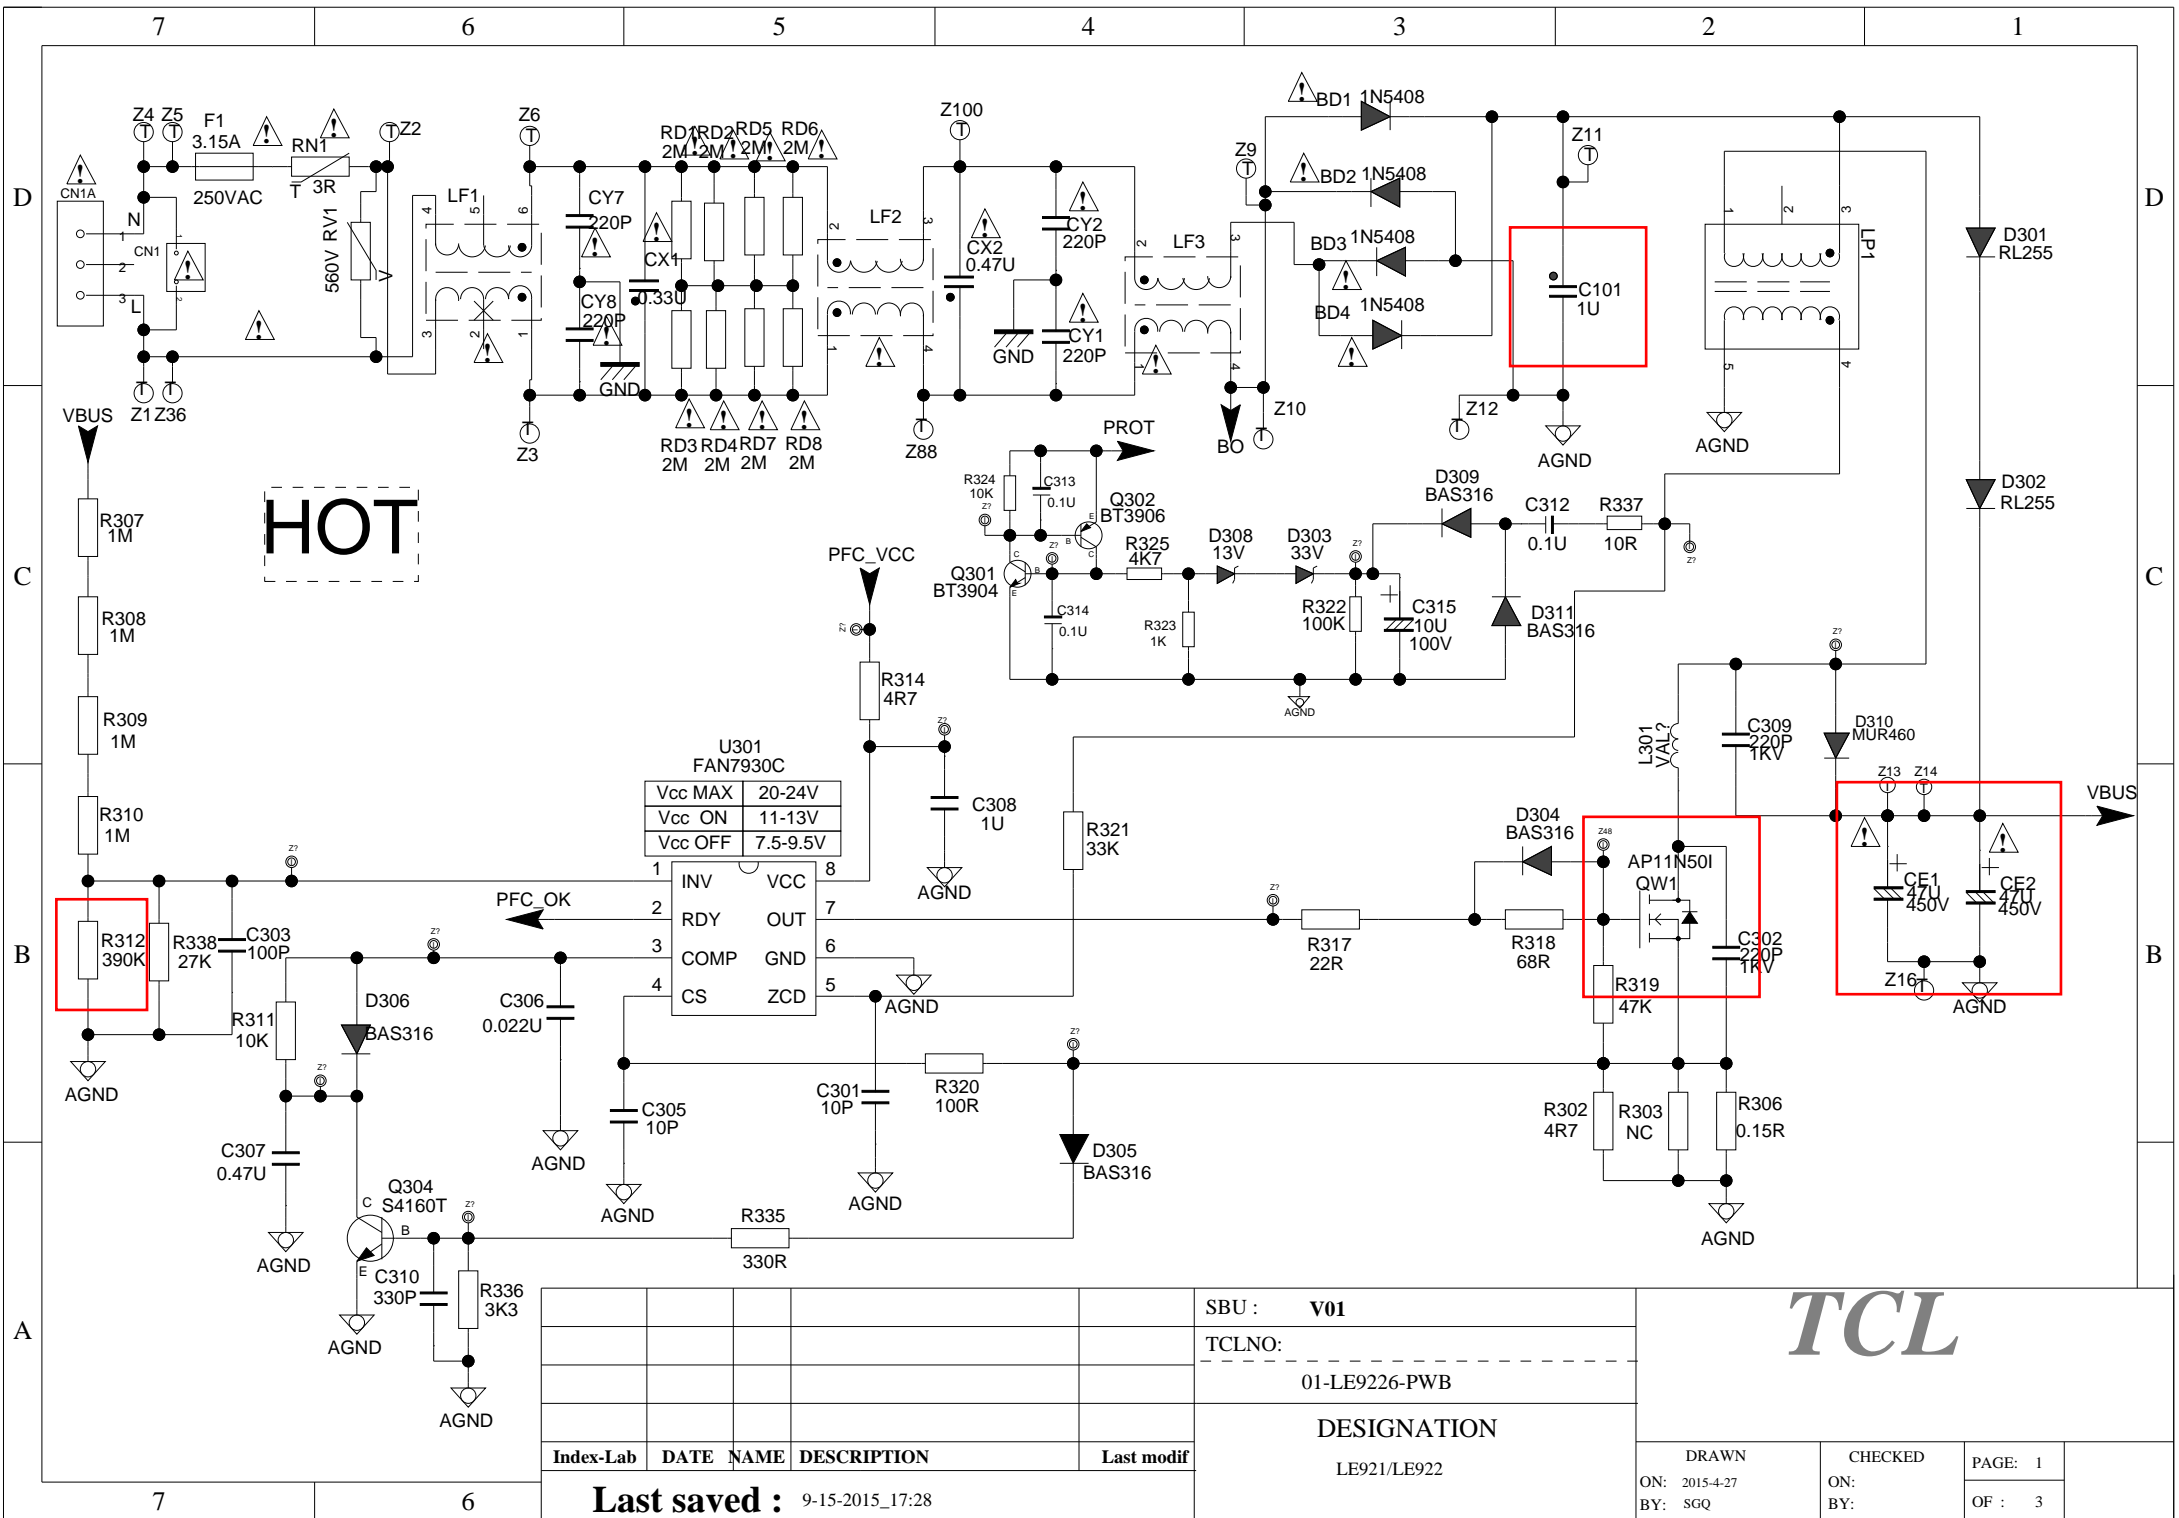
7 6 5 4 3 2 1

D

Z4 Z5 F1 3.15A 250VAC RN1 T 3R Z2 CN1A N CN1 L 560V RV1 LF1 Z1 Z36 Z6 CY7 220P CY8 220P CX1 0.33U GND Z3 RD1 RD2 RD5 RD6 2M 2M 2M 2M RD3 RD4 RD7 RD8 2M 2M 2M 2M LF2 Z100 CX2 0.47U CY2 220P CY1 220P GND Z88 LF3 Z9 BD1 1N5408 BD2 1N5408 BD3 1N5408 BD4 1N5408 Z10 BO Z11 C101 1U Z12 AGND LP1 AGND D301 RL255 D302 RL255

VBUS

HOT

R307 1M R308 1M R309 1M R310 1M

C

PROT R324 10K C313 0.1U Q302 BT3906 Q301 BT3904 R325 4K7 C314 0.1U R323 1K D308 13V D303 33V R322 100K C315 10U 100V D309 BAS316 C312 0.1U R337 10R D311 BAS316 AGND

PFC_VCC R314 4R7 C308 1U AGND

U301 FAN7930C

| Vcc MAX | 20-24V |
|---|---|
| Vcc ON | 11-13V |
| Vcc OFF | 7.5-9.5V |

1 INV VCC 8
2 RDY OUT 7
3 COMP GND 6
4 CS ZCD 5

PFC_OK

B

R312 390K R338 27K C303 100P R311 10K D306 BAS316 C306 0.022U AGND AGND C307 0.47U AGND C305 10P AGND C301 10P R320 100R AGND R321 33K D305 BAS316 R335 330R Q304 S4160T C B E C310 330P R336 3K3 AGND AGND

L301 VAL? C309 220P 1KV D310 MUR460 Z13 Z14 VBUS D304 BAS316 AP11N50I QW1 C302 220P 1KV R317 22R R318 68R R319 47K R302 4R7 R303 NC R306 0.15R AGND CE1 47U 450V CE2 47U 450V Z16 AGND

A

| Index-Lab | DATE | NAME | DESCRIPTION | Last modif |
|---|---|---|---|---|

SBU : V01
TCLNO:
01-LE9226-PWB
DESIGNATION
LE921/LE922

TCL

DRAWN ON: 2015-4-27 BY: SGQ
CHECKED ON: BY:
PAGE: 1 OF : 3

Last saved : 9-15-2015_17:28

7 6